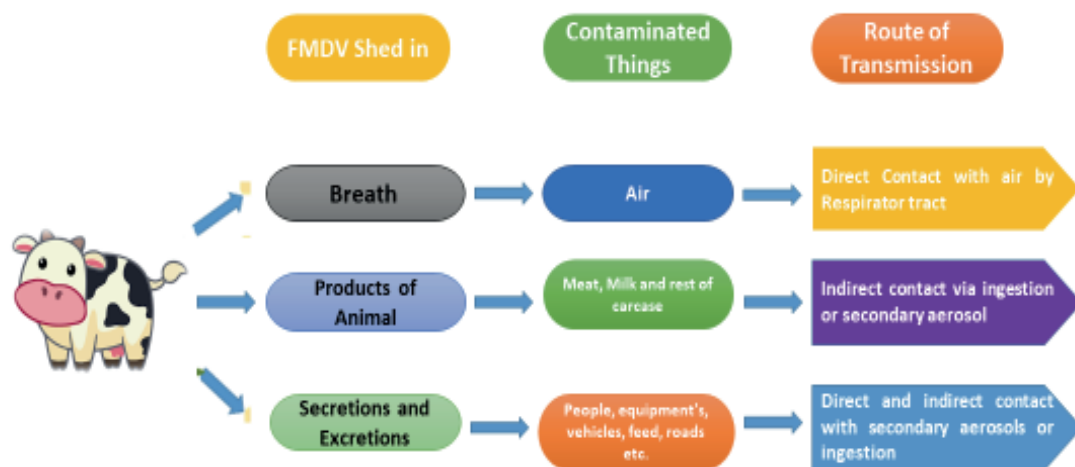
FMDV Shed in

Contaminated Things

Route of Transmission

Breath

Air

Direct Contact with air by Respirator tract

Products of Animal

Meat, Milk and rest of carcase

Indirect contact via ingestion or secondary aerosol

Secretions and Excretions

People, equipment's, vehicles, feed, roads etc.

Direct and indirect contact with secondary aerosols or ingestion